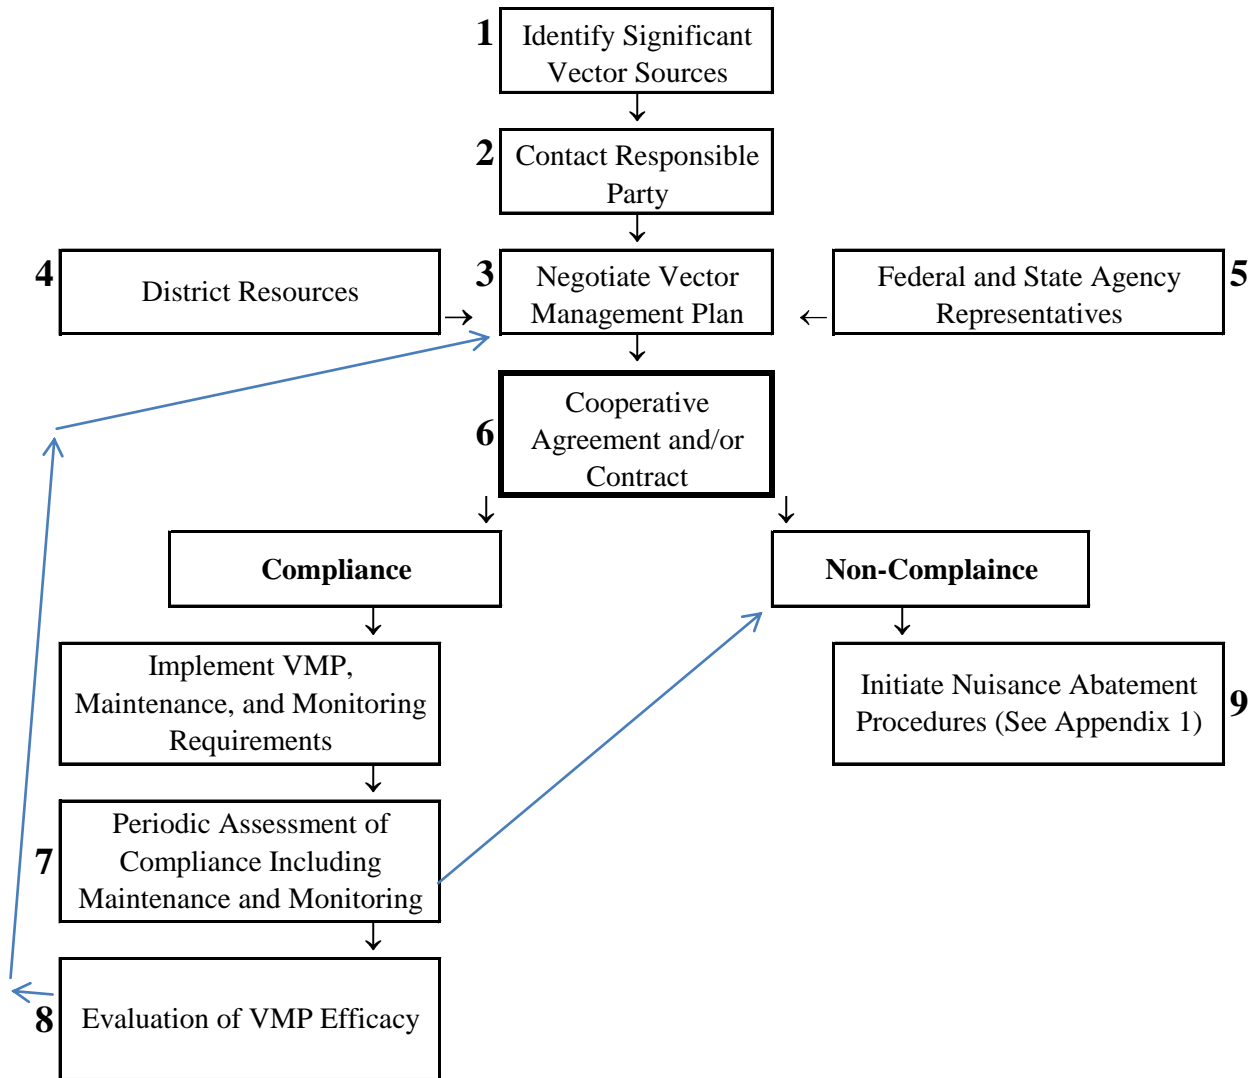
1 Identify Significant Vector Sources

2 Contact Responsible Party

4 District Resources

3 Negotiate Vector Management Plan

Federal and State Agency Representatives 5

6 Cooperative Agreement and/or Contract

**Compliance**

**Non-Complaince**

Implement VMP, Maintenance, and Monitoring Requirements

Initiate Nuisance Abatement Procedures (See Appendix 1) 9

7 Periodic Assessment of Compliance Including Maintenance and Monitoring

8 Evaluation of VMP Efficacy